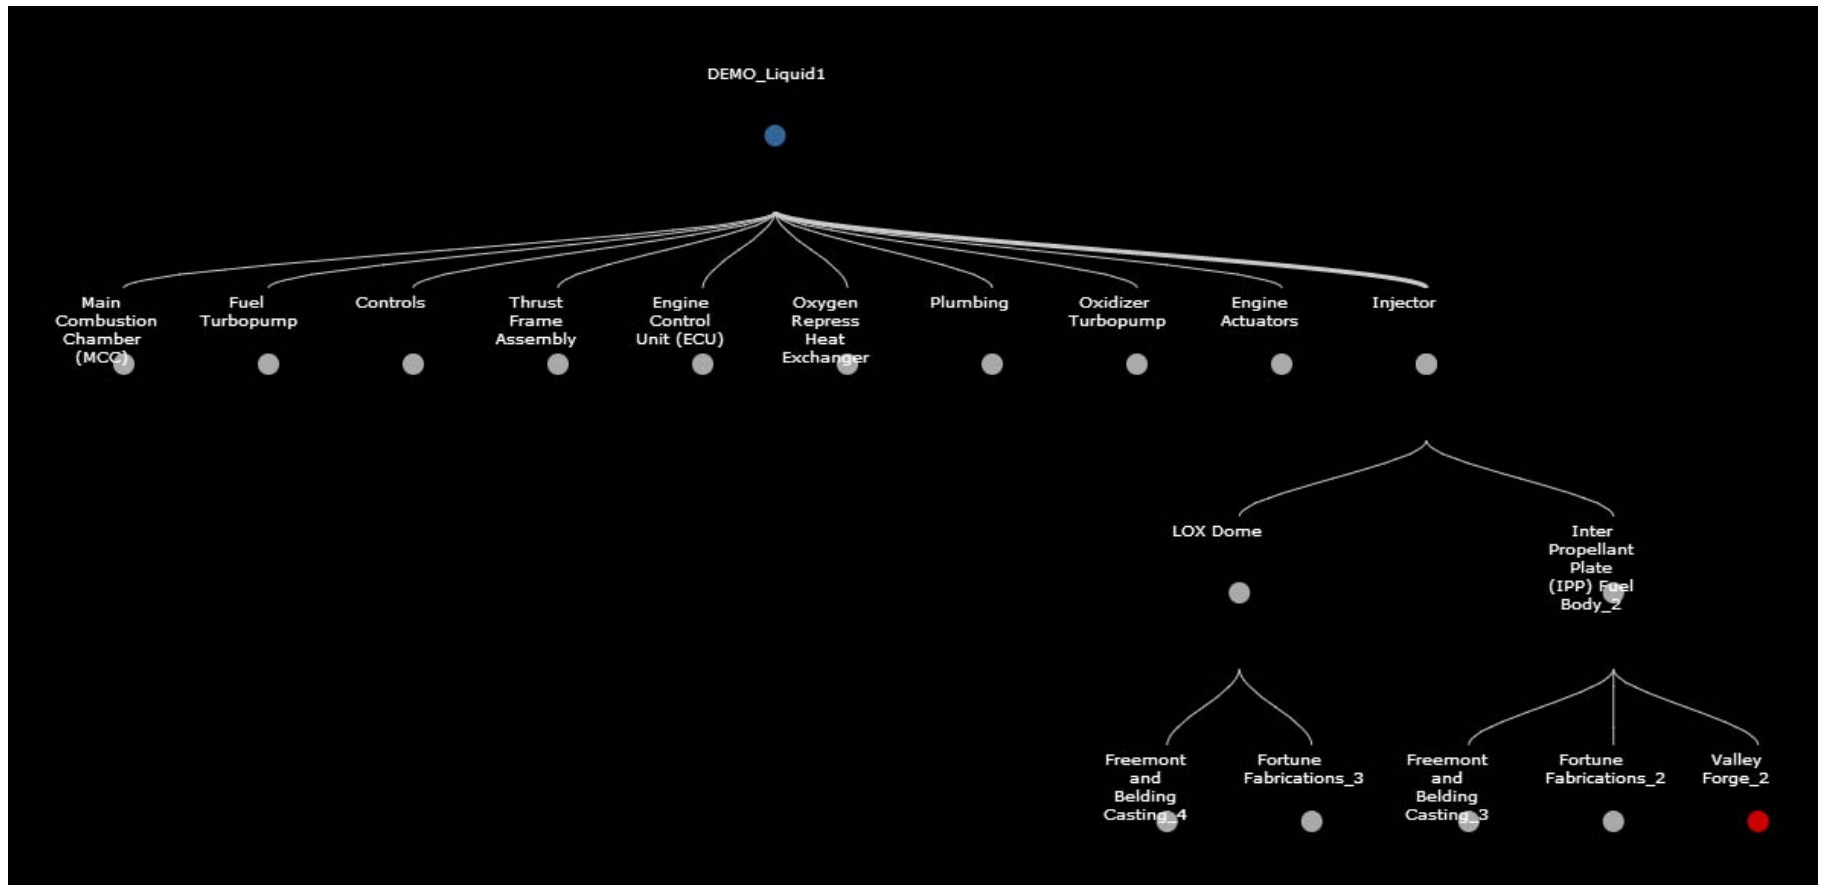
DEMO_Liquid1

Main Combustion Chamber (MCC)

Fuel Turbopump

Controls

Thrust Frame Assembly

Engine Control Unit (ECU)

Oxygen Repress Heat Exchanger

Plumbing

Oxidizer Turbopump

Engine Actuators

Injector

LOX Dome

Inter Propellant Plate (IPP) Fuel Body_2

Freemont and Belding Casting_4

Fortune Fabrications_3

Freemont and Belding Casting_3

Fortune Fabrications_2

Valley Forge_2